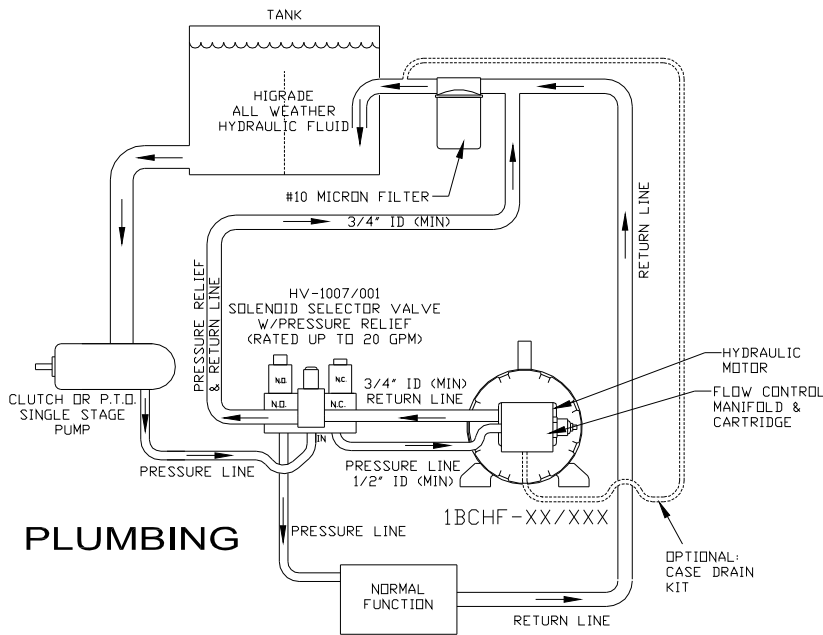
TANK

HIGRADE
ALL WEATHER
HYDRAULIC FLUID

#10 MICRON FILTER

3/4" ID (MIN)

RETURN LINE

PRESSURE RELIEF & RETURN LINE

HV-1007/001
SOLENOID SELECTOR VALVE
W/PRESSURE RELIEF
(RATED UP TO 20 GPM)

N.O.
N.C.
N.O.
N.C.
IN

HYDRAULIC MOTOR

FLOW CONTROL MANIFOLD & CARTRIDGE

CLUTCH OR P.T.O. SINGLE STAGE PUMP

3/4" ID (MIN)
RETURN LINE

PRESSURE LINE

PRESSURE LINE
1/2" ID (MIN)

1BCHF-XX/XXX

PLUMBING

PRESSURE LINE

NORMAL FUNCTION

RETURN LINE

OPTIONAL:
CASE DRAIN KIT